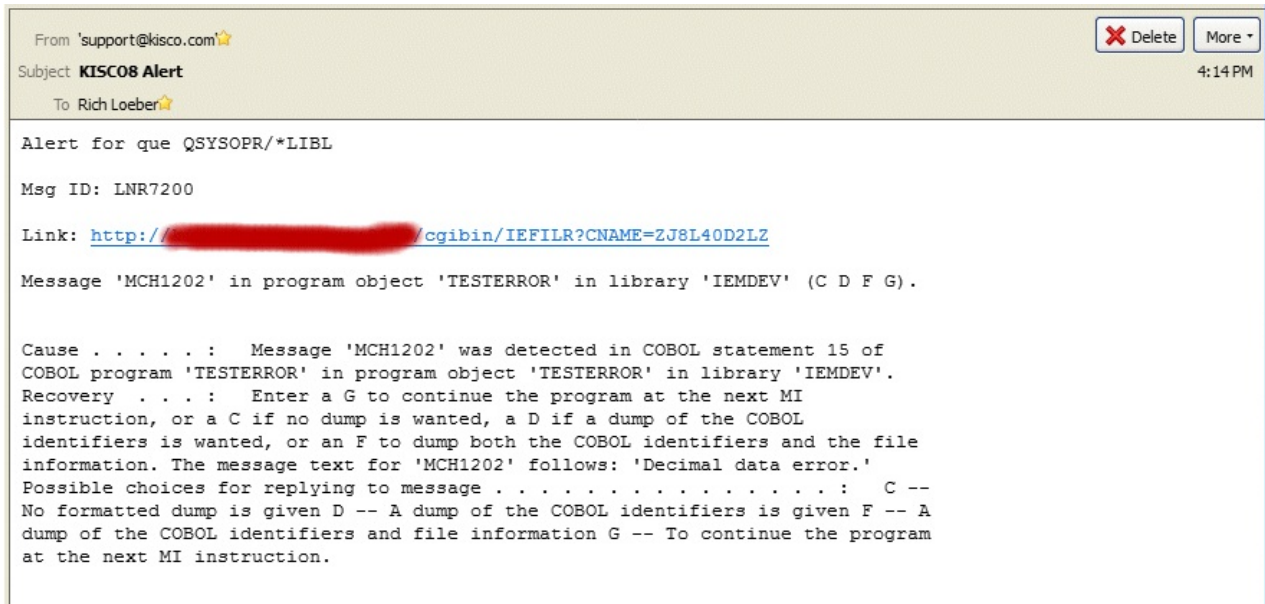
From 'support@kisco.com'
Subject KISCO8 Alert
To Rich Loeber

Delete More ▾

4:14 PM

Alert for que QSYSOPR/*LIBL

Msg ID: LNR7200

Link: http://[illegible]/cgibin/IEFILR?CNAME=ZJ8L40D2LZ

Message 'MCH1202' in program object 'TESTERROR' in library 'IEMDEV' (C D F G).

Cause . . . . . : Message 'MCH1202' was detected in COBOL statement 15 of COBOL program 'TESTERROR' in program object 'TESTERROR' in library 'IEMDEV'. Recovery . . . : Enter a G to continue the program at the next MI instruction, or a C if no dump is wanted, a D if a dump of the COBOL identifiers is wanted, or an F to dump both the COBOL identifiers and the file information. The message text for 'MCH1202' follows: 'Decimal data error.' Possible choices for replying to message . . . . . . . . . . . . . . . : C -- No formatted dump is given D -- A dump of the COBOL identifiers is given F -- A dump of the COBOL identifiers and file information G -- To continue the program at the next MI instruction.